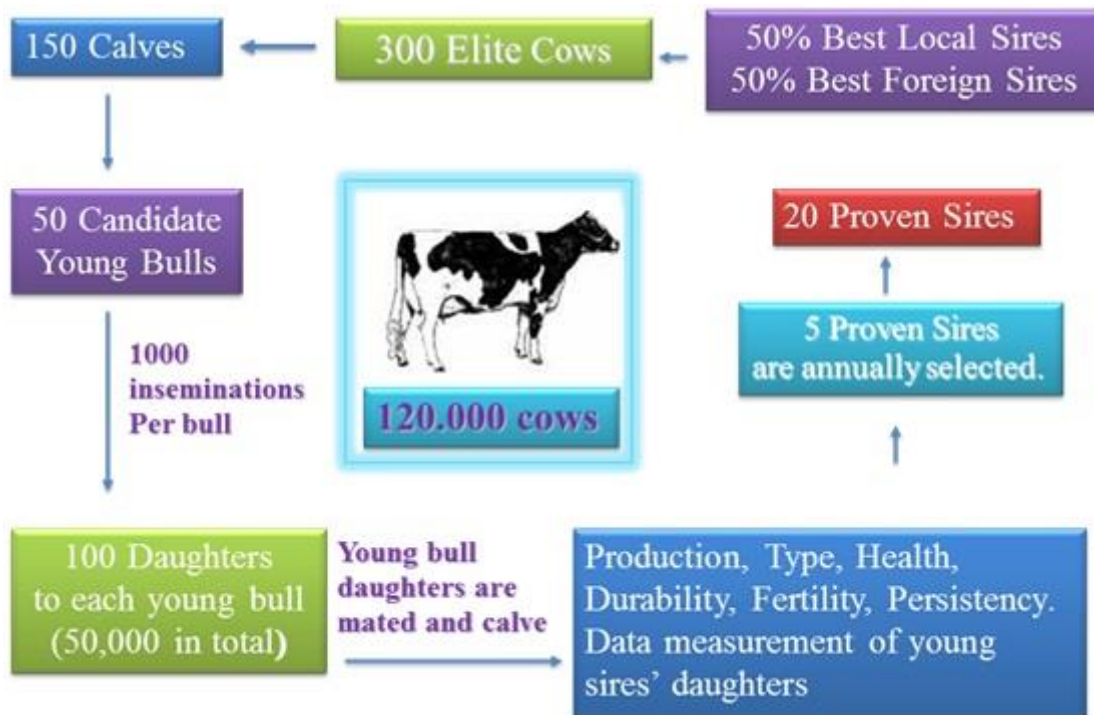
150 Calves

300 Elite Cows

50% Best Local Sires
50% Best Foreign Sires

50 Candidate Young Bulls

120.000 cows

20 Proven Sires

5 Proven Sires are annually selected.

1000 inseminations Per bull

100 Daughters to each young bull (50,000 in total)

Young bull daughters are mated and calve

Production, Type, Health, Durability, Fertility, Persistency. Data measurement of young sires' daughters